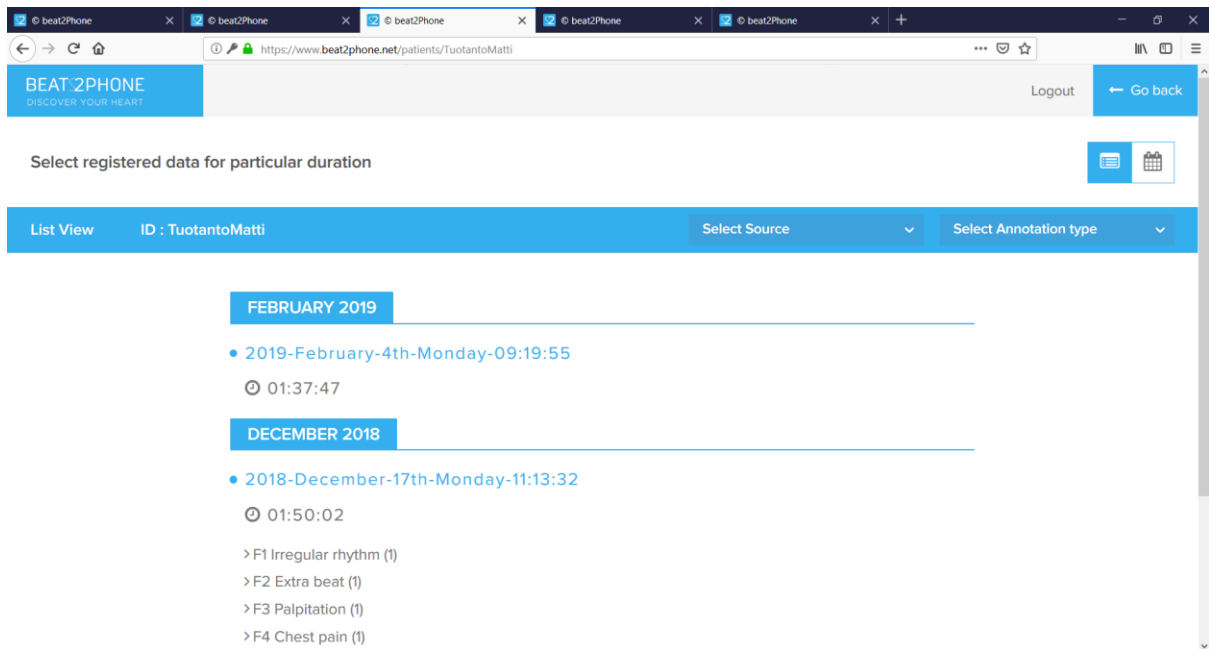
© beat2Phone
© beat2Phone
© beat2Phone
© beat2Phone
© beat2Phone

https://www.beat2phone.net/patients/TuotantoMatti

BEAT2PHONE
DISCOVER YOUR HEART

Logout
Go back

Select registered data for particular duration

List View
ID : TuotantoMatti
Select Source
Select Annotation type

FEBRUARY 2019

2019-February-4th-Monday-09:19:55

01:37:47

DECEMBER 2018

2018-December-17th-Monday-11:13:32

01:50:02

F1 Irregular rhythm (1)
F2 Extra beat (1)
F3 Palpitation (1)
F4 Chest pain (1)